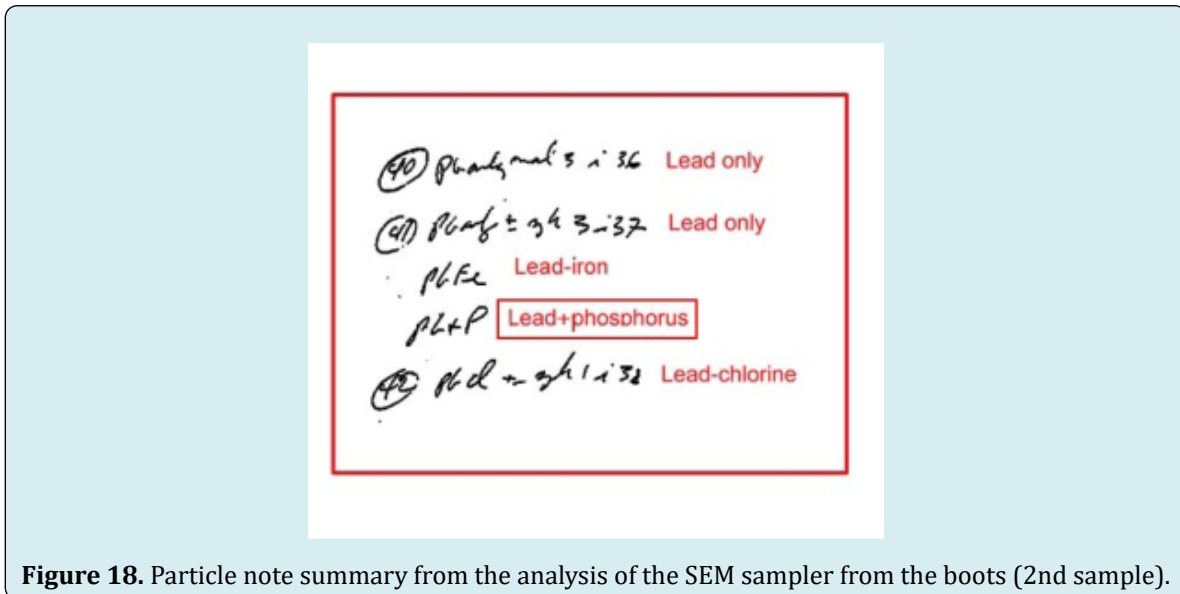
(40) Pb only mal 3 i 36 Lead only

(41) Pb only ± gh 3-i37 Lead only

Pb Fe Lead-iron

Pb+P Lead+phosphorus

(42) Pb Cl ~ gh 1 i 38 Lead-chlorine

**Figure 18.** Particle note summary from the analysis of the SEM sampler from the boots (2nd sample).